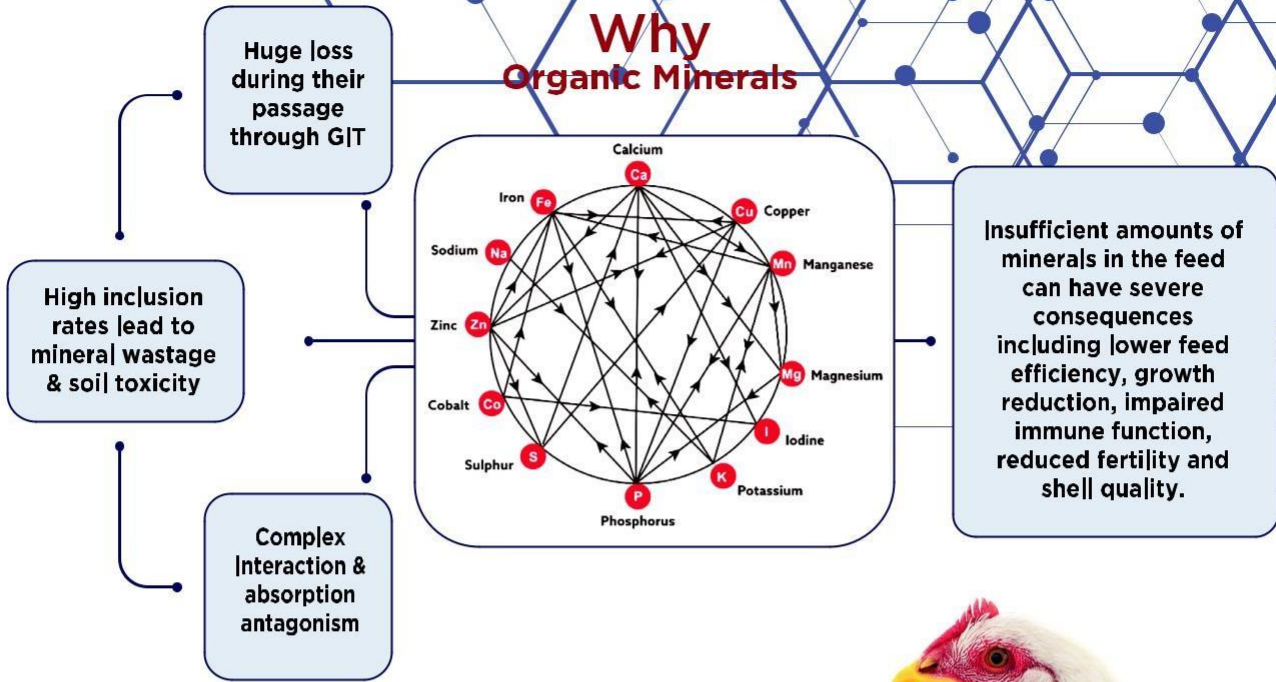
Why
Organic Minerals

Huge loss during their passage through GIT

High inclusion rates lead to mineral wastage & soil toxicity

Complex Interaction & absorption antagonism

Calcium
Ca
Iron
Fe
Cu
Copper
Sodium
Na
Mn
Manganese
Zinc
Zn
Mg
Magnesium
Cobalt
Co
I
Iodine
Sulphur
S
K
Potassium
P
Phosphorus

Insufficient amounts of minerals in the feed can have severe consequences including lower feed efficiency, growth reduction, impaired immune function, reduced fertility and shell quality.